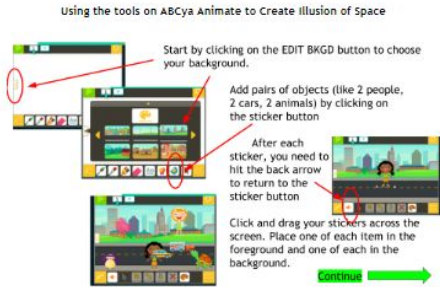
Using the tools on ABCya Animate to Create Illusion of Space

Start by clicking on the EDIT BKGD button to choose your background.

Add pairs of objects (like 2 people, 2 cars, 2 animals) by clicking on the sticker button

After each sticker, you need to hit the back arrow to return to the sticker button

Click and drag your stickers across the screen. Place one of each item in the foreground and one of each in the background.

Continue